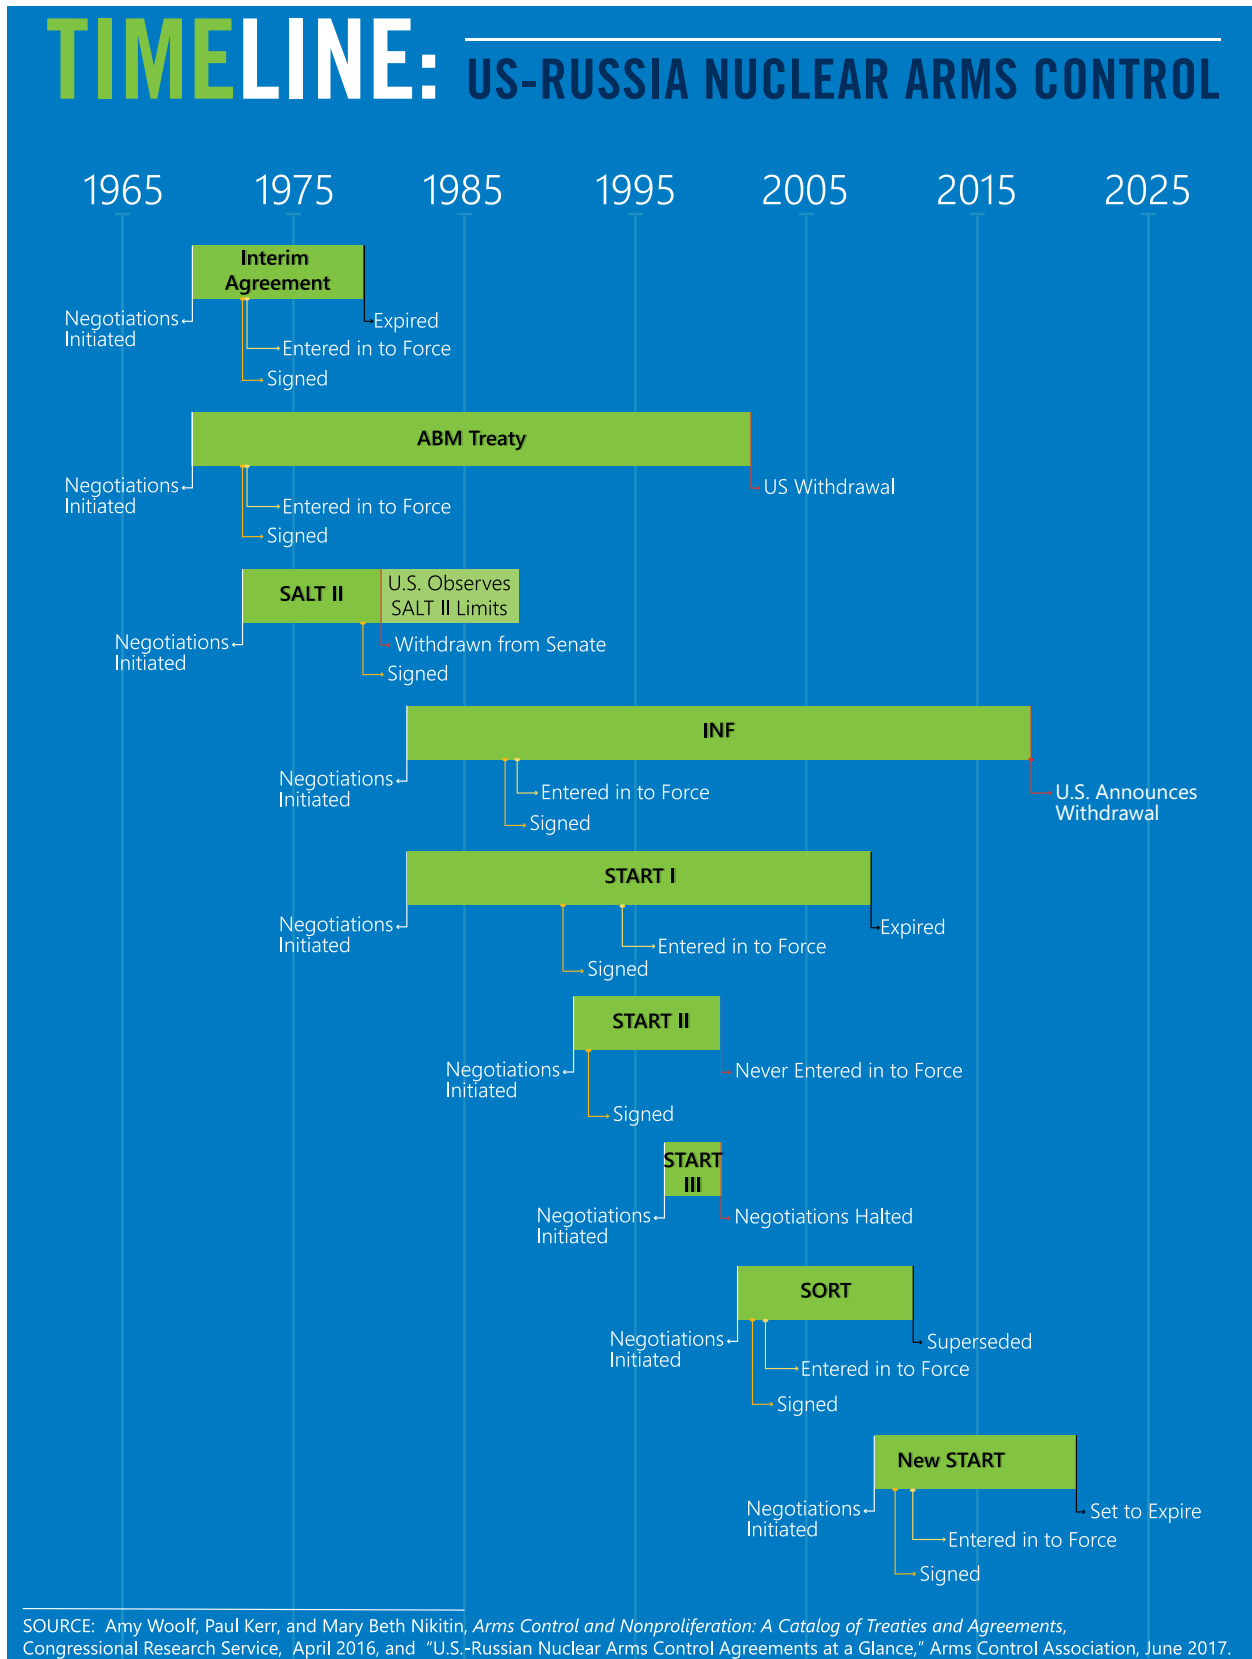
TIMELINE: US-RUSSIA NUCLEAR ARMS CONTROL

1965 1975 1985 1995 2005 2015 2025

Interim Agreement
Negotiations Initiated
Expired
Entered in to Force
Signed

ABM Treaty
Negotiations Initiated
US Withdrawal
Entered in to Force
Signed

SALT II
U.S. Observes SALT II Limits
Negotiations Initiated
Withdrawn from Senate
Signed

INF
Negotiations Initiated
Entered in to Force
U.S. Announces Withdrawal
Signed

START I
Negotiations Initiated
Expired
Entered in to Force
Signed

START II
Negotiations Initiated
Never Entered in to Force
Signed

START III
Negotiations Initiated
Negotiations Halted

SORT
Negotiations Initiated
Superseded
Entered in to Force
Signed

New START
Negotiations Initiated
Set to Expire
Entered in to Force
Signed

SOURCE: Amy Woolf, Paul Kerr, and Mary Beth Nikitin, Arms Control and Nonproliferation: A Catalog of Treaties and Agreements, Congressional Research Service, April 2016, and "U.S.-Russian Nuclear Arms Control Agreements at a Glance," Arms Control Association, June 2017.